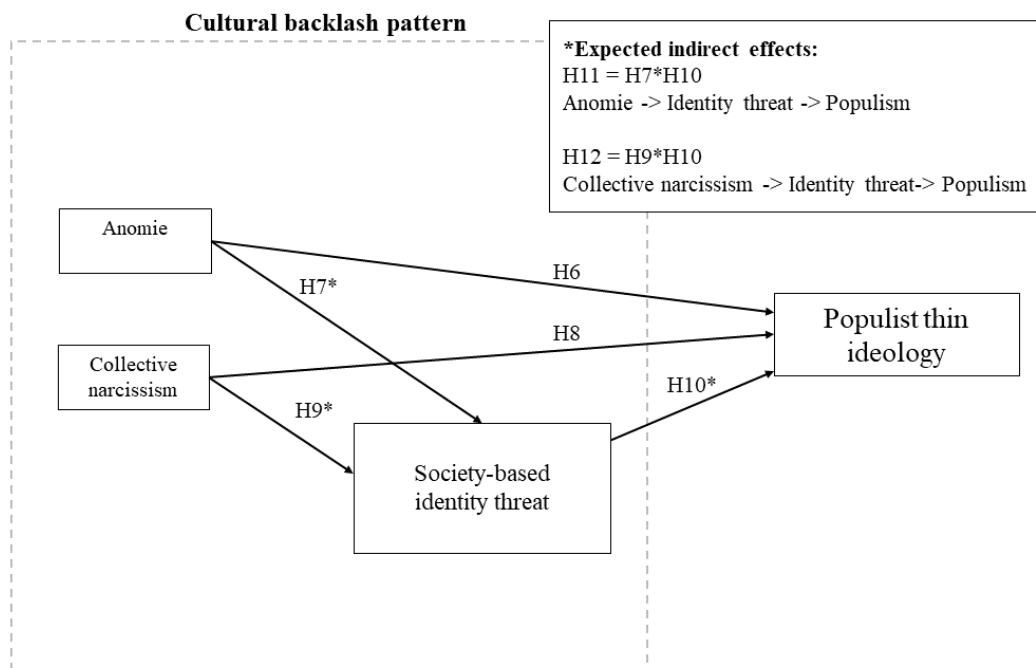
Cultural backlash pattern

*Expected indirect effects:
H11 = H7*H10
Anomie -> Identity threat -> Populism

H12 = H9*H10
Collective narcissism -> Identity threat-> Populism

Anomie

H7*

H6

Populist thin ideology

H8

Collective narcissism

H10*

H9*

Society-based identity threat